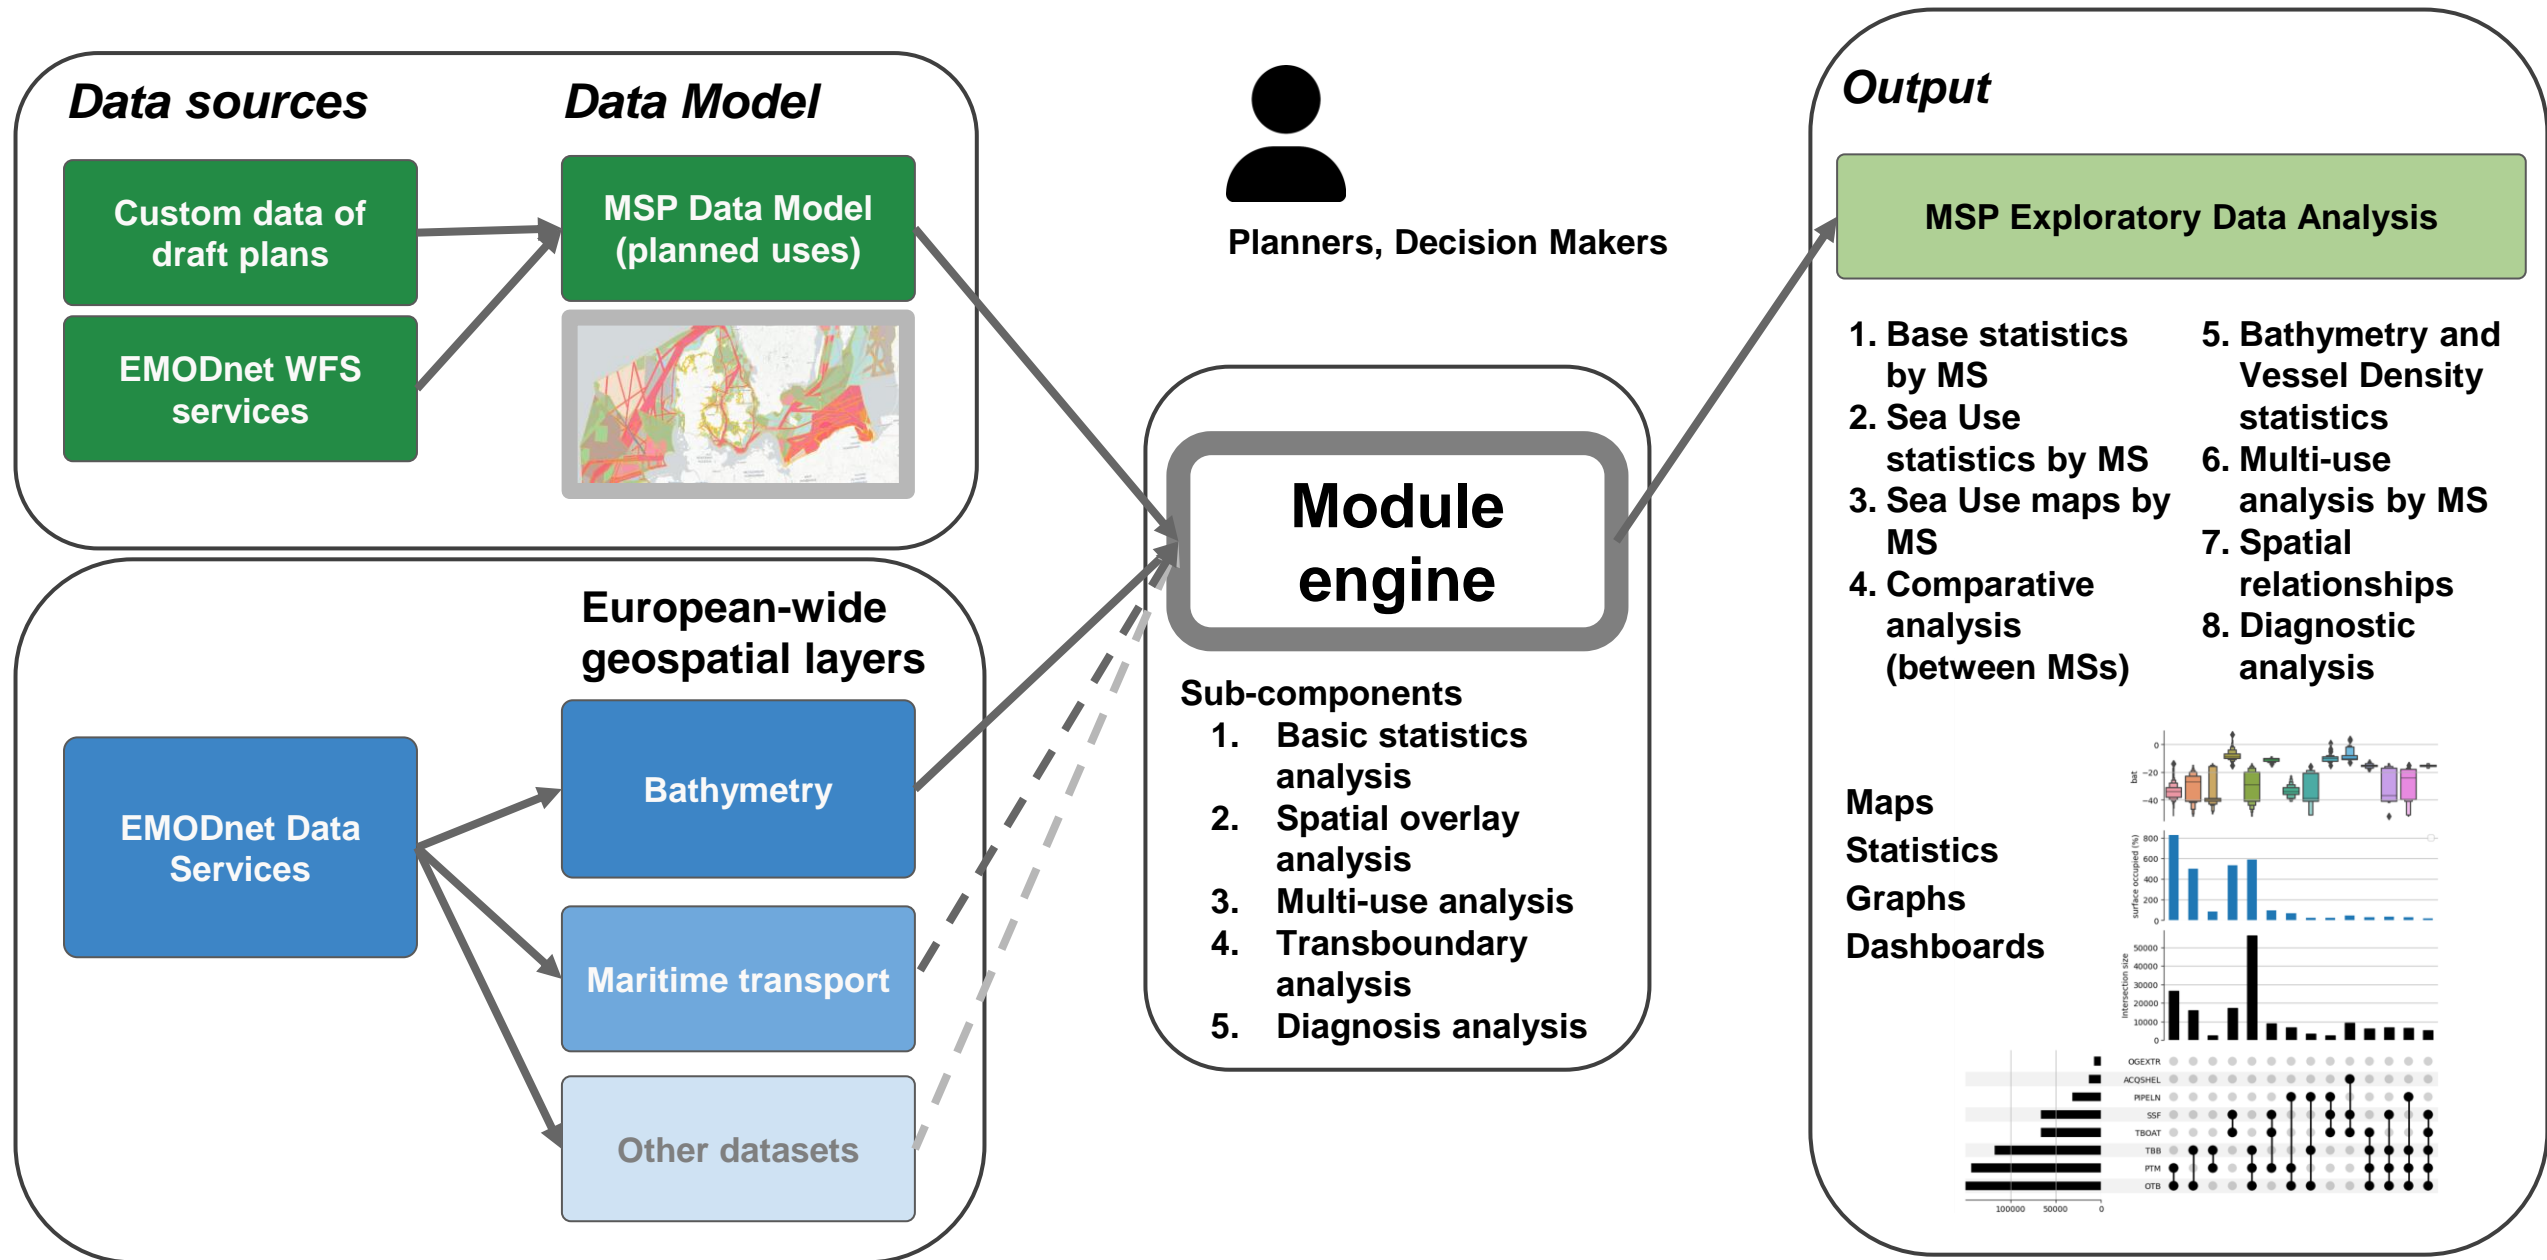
Data sources

Data Model

Custom data of draft plans

EMODnet WFS services

MSP Data Model (planned uses)

European-wide geospatial layers

EMODnet Data Services

Bathymetry

Maritime transport

Other datasets

Planners, Decision Makers

Module engine

Sub-components
1. Basic statistics analysis
2. Spatial overlay analysis
3. Multi-use analysis
4. Transboundary analysis
5. Diagnosis analysis

Output

MSP Exploratory Data Analysis

1. Base statistics by MS
2. Sea Use statistics by MS
3. Sea Use maps by MS
4. Comparative analysis (between MSs)
5. Bathymetry and Vessel Density statistics
6. Multi-use analysis by MS
7. Spatial relationships
8. Diagnostic analysis

Maps
Statistics
Graphs
Dashboards

0
−20
−40
bat
800
600
400
200
0
surface occupied (%)
50000
40000
30000
20000
10000
0
intersection size
OGEXTR
ACQSHEL
PIPELN
SSF
TBOAT
TBB
PTM
OTB
100000
50000
0